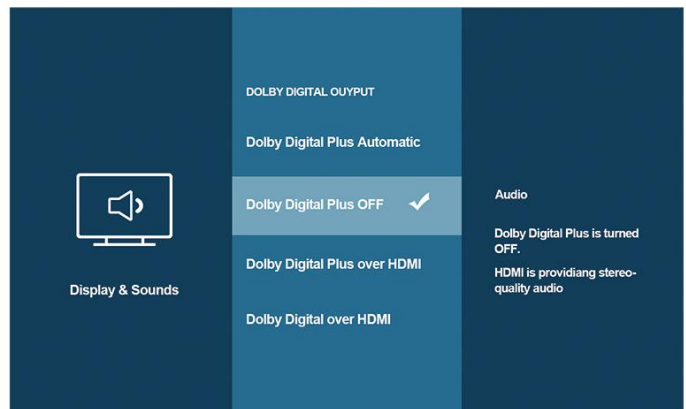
Display & Sounds

DOLBY DIGITAL OUYPUT

Dolby Digital Plus Automatic

Dolby Digital Plus OFF ✓

Dolby Digital Plus over HDMI

Dolby Digital over HDMI

Audio

Dolby Digital Plus is turned OFF.

HDMI is providiang stereo-quality audio